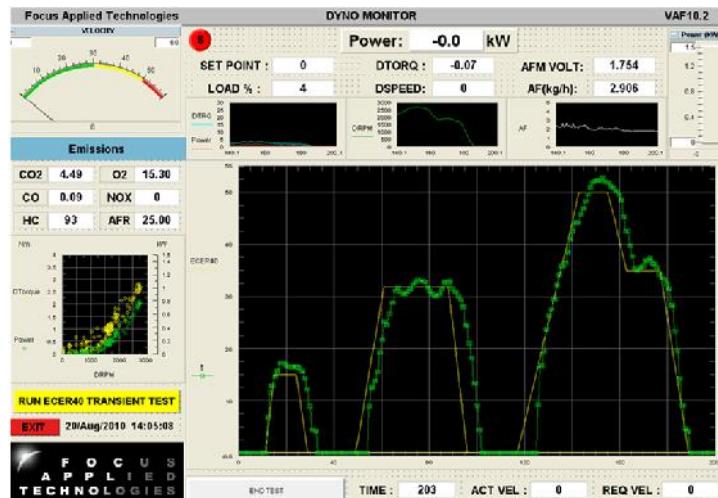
Focus Applied Technologies

DYNO MONITOR

VAF10.2

VELOCITY

0

60

10

20

30

40

50

0

Power: -0.0 kW

SET POINT : 0

DTORQ : -0.07

AFM VOLT: 1.754

LOAD % : 4

DSPEED: 0

AF(kg/h): 2.906

DTRQ

Power

DRPM

AF

Emissions

| CO2 | 4.49 | O2 | 15.30 |
|---|---|---|---|
| CO | 0.09 | NOX | 0 |
| HC | 93 | AFR | 25.00 |

DTorque

Power

DRPM

ECER40

RUN ECER40 TRANSIENT TEST

EXIT

20/Aug/2010 14:05:08

F O C U S
A P P L I E D
T E C H N O L O G I E S

END TEST

TIME : 203

ACT VEL : 0

REQ VEL : 0